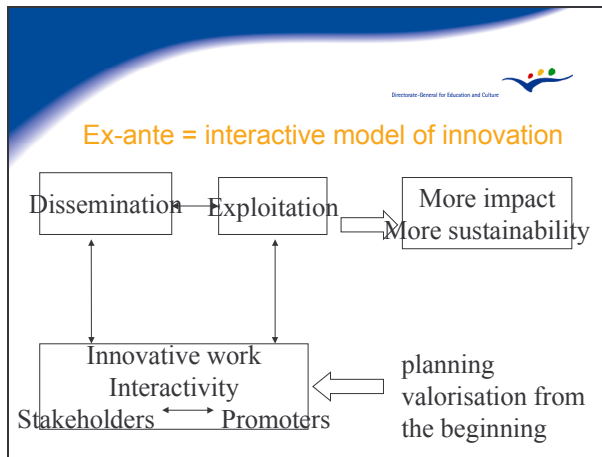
Directorate-General for Education and Culture

Ex-ante = interactive model of innovation

Dissemination

Exploitation

More impact
More sustainability

Innovative work
Interactivity
Stakeholders Promoters

planning valorisation from the beginning